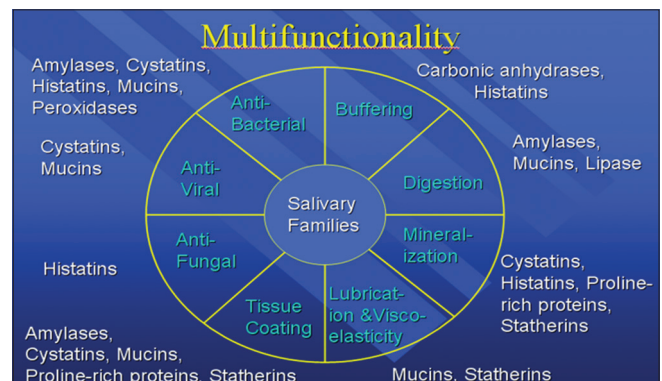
Multifunctionality

Amylases, Cystatins, Histatins, Mucins, Peroxidases

Carbonic anhydrases, Histatins

Anti-Bacterial

Buffering

Cystatins, Mucins

Amylases, Mucins, Lipase

Anti-Viral

Salivary Families

Digestion

Anti-Fungal

Mineralization

Histatins

Cystatins, Histatins, Proline-rich proteins, Statherins

Tissue Coating

Lubrication &Visco-elasticity

Amylases, Cystatins, Mucins, Proline-rich proteins, Statherins

Mucins, Statherins